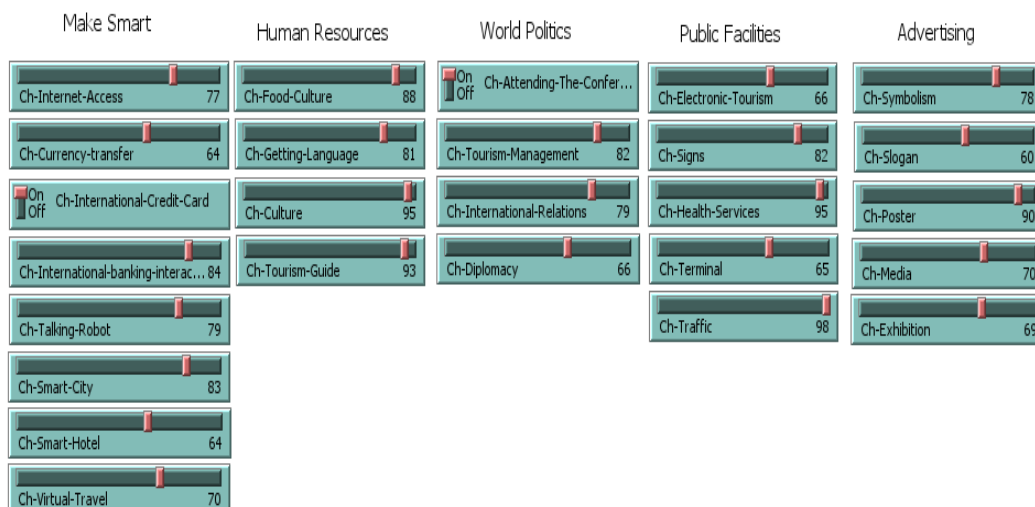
Make Smart

Ch-Internet-Access 77

Ch-Currency-transfer 64

On Off Ch-International-Credit-Card

Ch-International-banking-interac... 84

Ch-Talking-Robot 79

Ch-Smart-City 83

Ch-Smart-Hotel 64

Ch-Virtual-Travel 70

Human Resources

Ch-Food-Culture 88

Ch-Getting-Language 81

Ch-Culture 95

Ch-Tourism-Guide 93

World Politics

On Off Ch-Attending-The-Confer...

Ch-Tourism-Management 82

Ch-International-Relations 79

Ch-Diplomacy 66

Public Facilities

Ch-Electronic-Tourism 66

Ch-Signs 82

Ch-Health-Services 95

Ch-Terminal 65

Ch-Traffic 98

Advertising

Ch-Symbolism 78

Ch-Slogan 60

Ch-Poster 90

Ch-Media 70

Ch-Exhibition 69